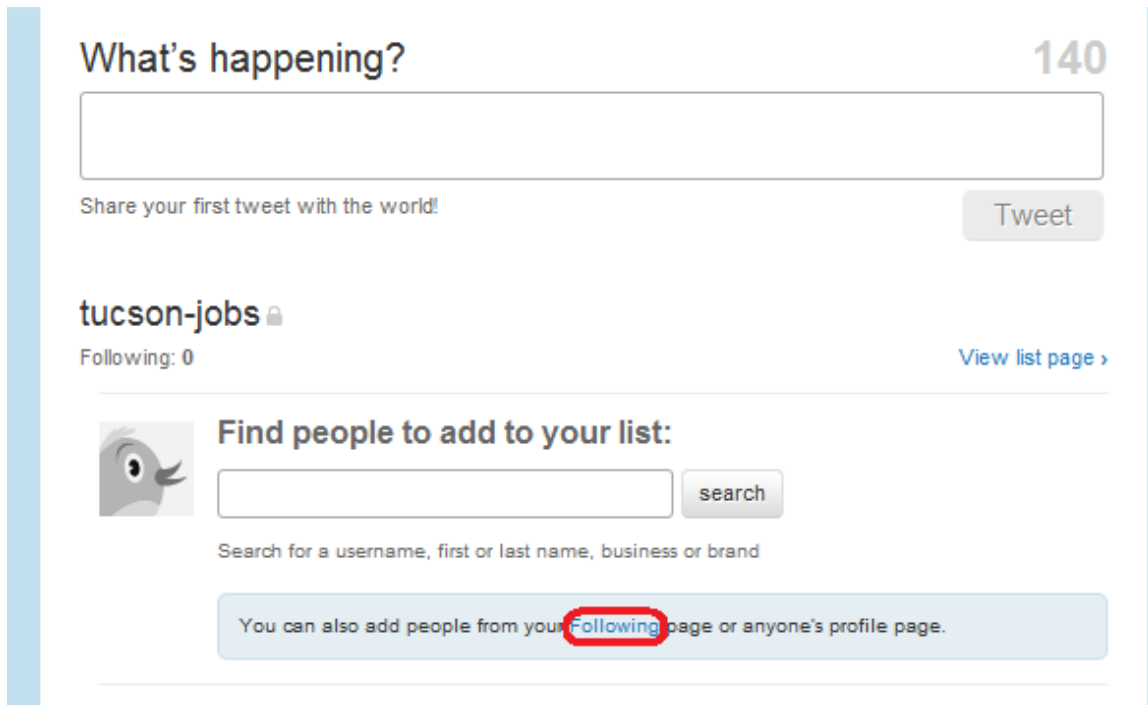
What’s happening?

140

Share your first tweet with the world!

Tweet

tucson-jobs

Following: 0

View list page ›

Find people to add to your list:

search

Search for a username, first or last name, business or brand

You can also add people from your Following page or anyone's profile page.